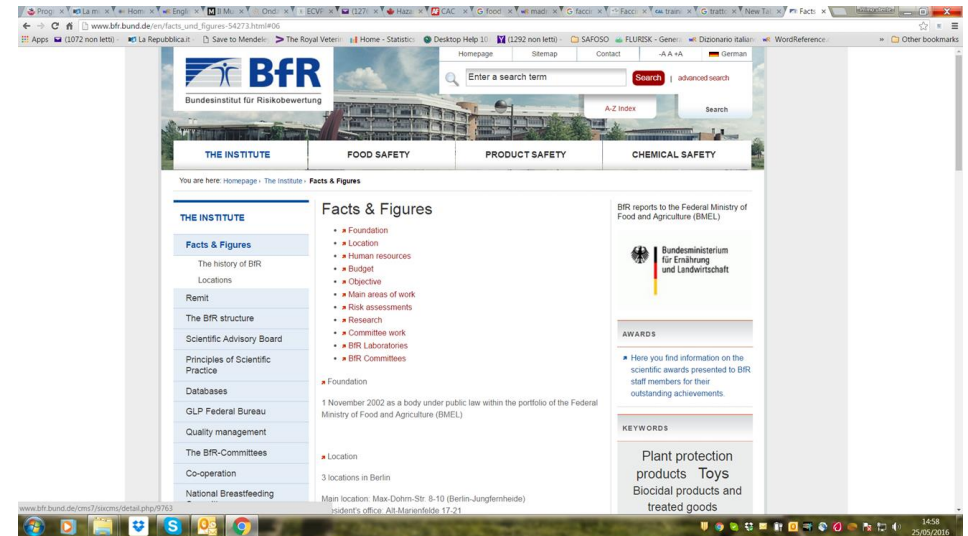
Progr × La m × Hom × Engli × Mu × Ondi × ECVP × (127 × Hazz × CAC × food × madi × facco × Facci × traini × tratto × New Ta × Facts ×

www.bfr.bund.de/en/facts_und_figures-54273.html#06

Apps (1072 non letti) La Repubblica.it Save to Mendeley The Royal Veterin Home - Statistics Desktop Help 10 (1292 non letti) SAFOSO FLURISK - Gener Dizionario italian WordReference » Other bookmarks

BfR
Bundesinstitut für Risikobewertung

Homepage | Sitemap | Contact | -A A +A | German

Enter a search term | Search | advanced search

A-Z Index | Search

THE INSTITUTE | FOOD SAFETY | PRODUCT SAFETY | CHEMICAL SAFETY

You are here: Homepage › The Institute › Facts & Figures

THE INSTITUTE
Facts & Figures
The history of BfR
Locations
Remit
The BfR structure
Scientific Advisory Board
Principles of Scientific Practice
Databases
GLP Federal Bureau
Quality management
The BfR-Committees
Co-operation
National Breastfeeding

Facts & Figures

- Foundation
- Location
- Human resources
- Budget
- Objective
- Main areas of work
- Risk assessments
- Research
- Committee work
- BfR Laboratories
- BfR Committees

Foundation

1 November 2002 as a body under public law within the portfolio of the Federal Ministry of Food and Agriculture (BMEL)

Location

3 locations in Berlin

Main location: Max-Dohm-Str. 8-10 (Berlin-Jungfernheide)
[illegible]esident's office: Alt-Marienfelde 17-21

BfR reports to the Federal Ministry of Food and Agriculture (BMEL)

Bundesministerium für Ernährung und Landwirtschaft

AWARDS

Here you find information on the scientific awards presented to BfR staff members for their outstanding achievements.

KEYWORDS

Plant protection products Toys Biocidal products and treated goods

www.bfr.bund.de/cm/7/sixcms/detail.php/9763

14:58
25/05/2016